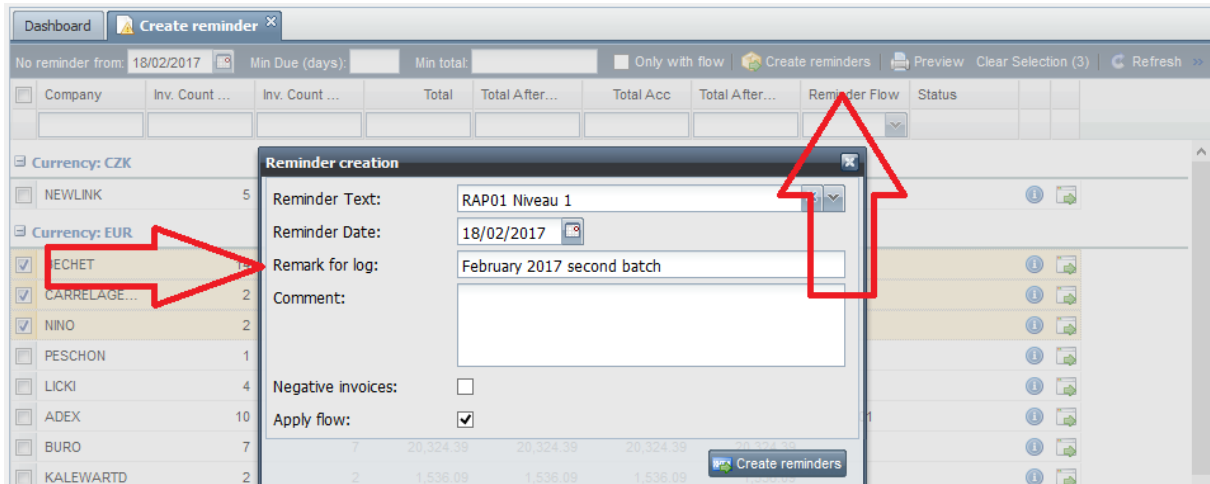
Dashboard | Create reminder

No reminder from: 18/02/2017 | Min Due (days): | Min total: | Only with flow | Create reminders | Preview | Clear Selection (3) | Refresh

| | Company | Inv. Count ... | Inv. Count ... | Total | Total After... | Total Acc | Total After... | Reminder Flow | Status |
|---|---|---|---|---|---|---|---|---|---|

Currency: CZK
NEWLINK 5

Currency: EUR
BECHET
CARRELAGE... 2
NINO 2
PESCHON 1
LICKI 4
ADEX 10
BURO 7 | 7 | 20,324.39 | 20,324.39 | 20,324.39 | 20,324.39
KALEWARTD 2 | 2 | 1,536.09 | 1,536.09 | 1,536.09 | 1,536.09

Reminder creation
Reminder Text: RAP01 Niveau 1
Reminder Date: 18/02/2017
Remark for log: February 2017 second batch
Comment:
Negative invoices:
Apply flow:
Create reminders